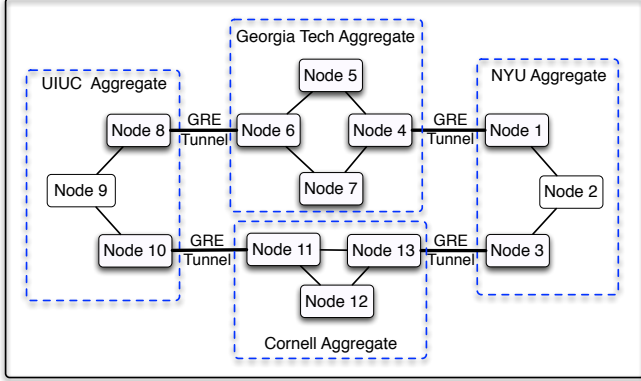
Georgia Tech Aggregate

UIUC Aggregate

NYU Aggregate

Node 5

Node 8

GRE Tunnel

Node 6

Node 4

GRE Tunnel

Node 1

Node 9

Node 2

Node 7

Node 10

GRE Tunnel

Node 11

Node 13

GRE Tunnel

Node 3

Node 12

Cornell Aggregate